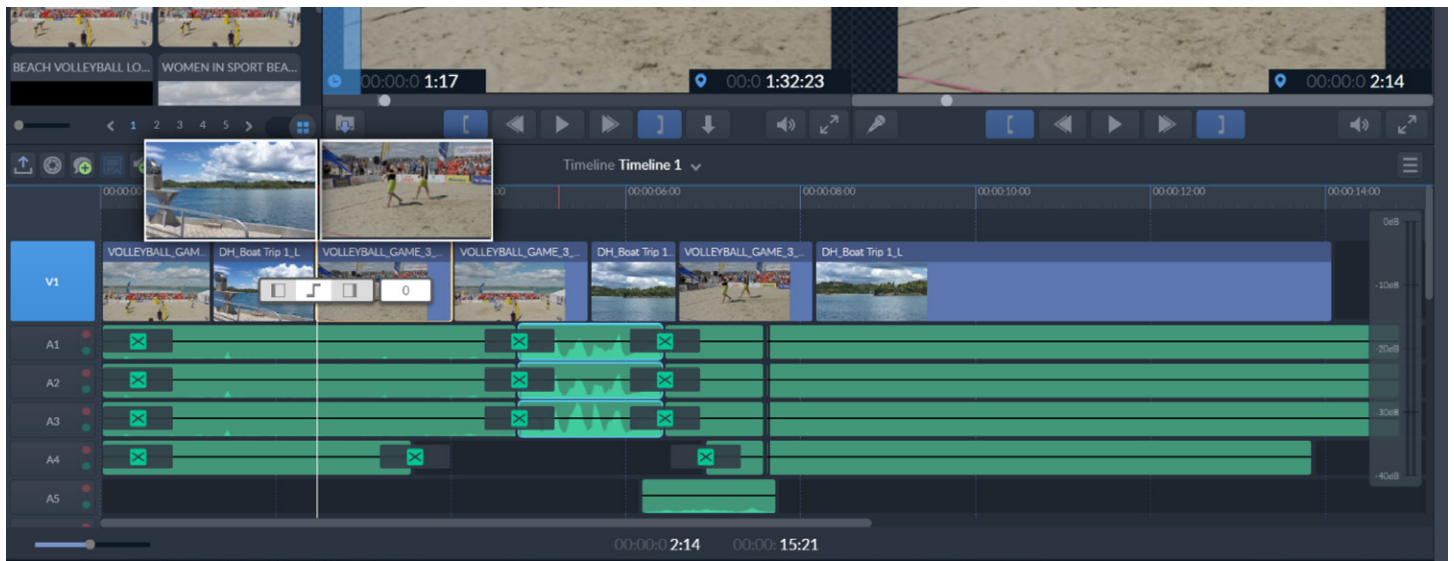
BEACH VOLLEYBALL LO...
WOMEN IN SPORT BEA...

00:00:0 1:17
00:0 1:32:23
00:00:0 2:14

1 2 3 4 5

Timeline Timeline 1

00:00:0
00:00:06:00
00:00:08:00
00:00:10:00
00:00:12:00
00:00:14:00

V1
VOLLEYBALL_GAM...
DH_Boat Trip 1_L
VOLLEYBALL_GAME_3_...
VOLLEYBALL_GAME_3_...
DH_Boat Trip 1...
VOLLEYBALL_GAME_3_...
DH_Boat Trip 1_L

0

A1
A2
A3
A4
A5

0dB
-10dB
-20dB
-30dB
-40dB

00:00:0 2:14
00:00: 15:21